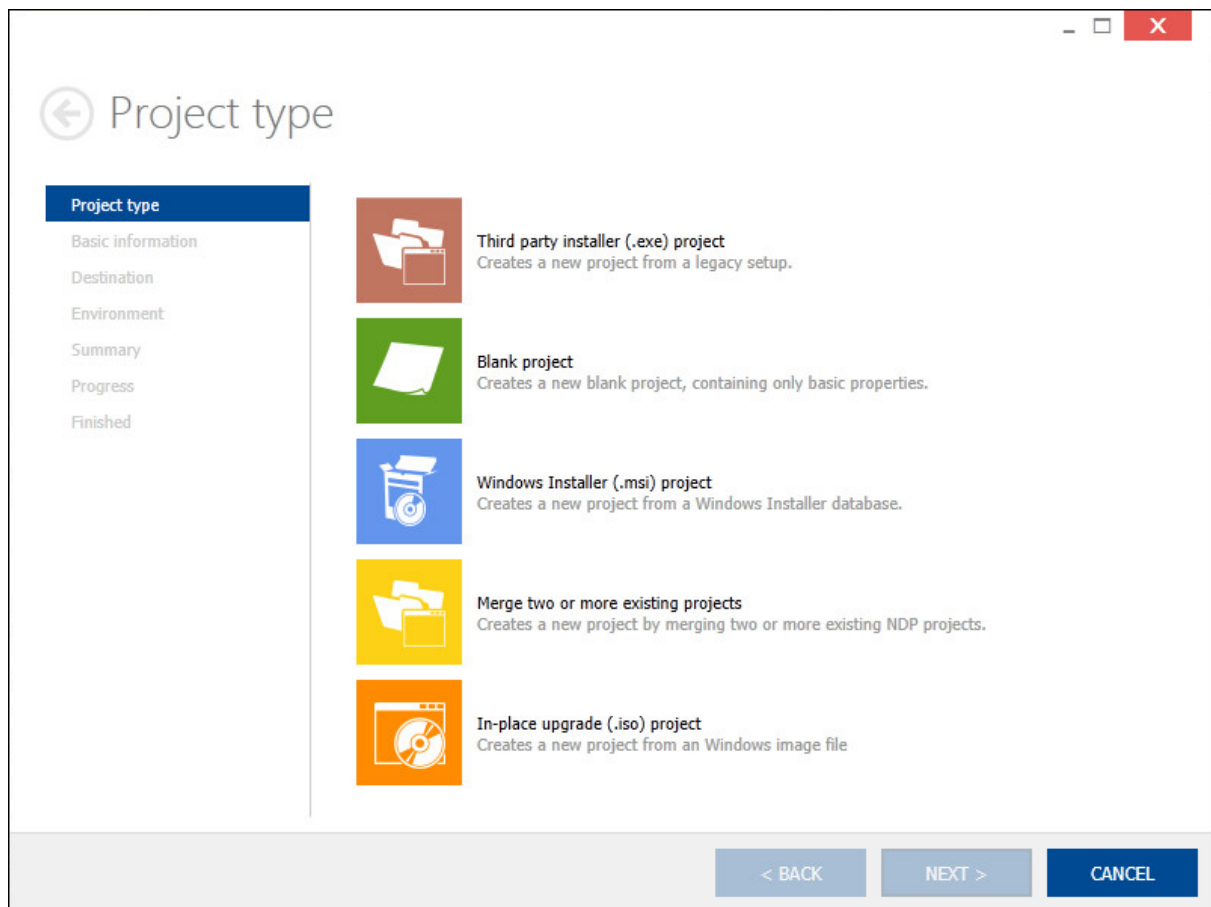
Project type

Project type
Basic information
Destination
Environment
Summary
Progress
Finished

Third party installer (.exe) project
Creates a new project from a legacy setup.

Blank project
Creates a new blank project, containing only basic properties.

Windows Installer (.msi) project
Creates a new project from a Windows Installer database.

Merge two or more existing projects
Creates a new project by merging two or more existing NDP projects.

In-place upgrade (.iso) project
Creates a new project from an Windows image file

< BACK
NEXT >
CANCEL